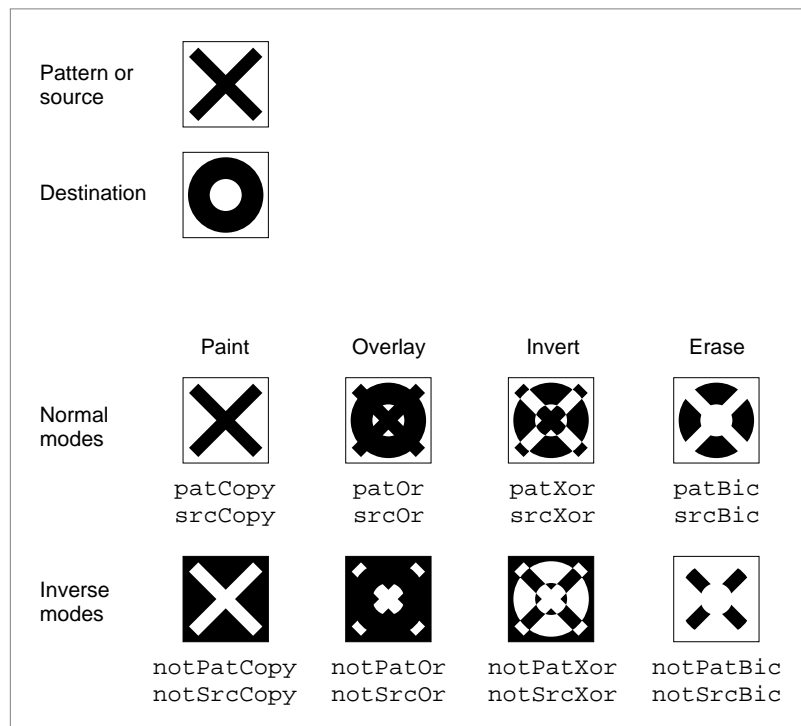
Pattern or source

Destination

| | Paint | Overlay | Invert | Erase |
|---|---|---|---|---|
| Normal modes | patCopy srcCopy | patOr srcOr | patXor srcXor | patBic srcBic |
| Inverse modes | notPatCopy notSrcCopy | notPatOr notSrcOr | notPatXor notSrcXor | notPatBic notSrcBic |